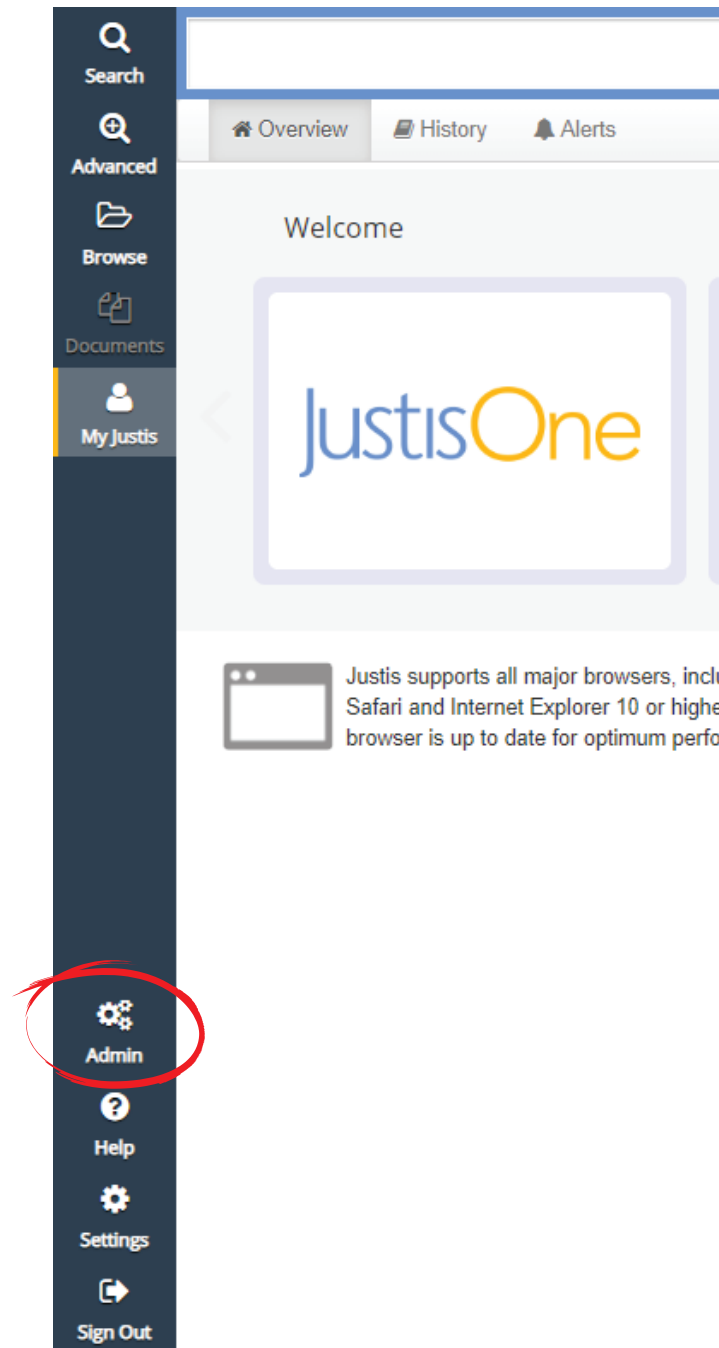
Search
Advanced
Browse
Documents
My Justis

Overview
History
Alerts

Welcome

JustisOne

Justis supports all major browsers, inclu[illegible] Safari and Internet Explorer 10 or highe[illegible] browser is up to date for optimum perfo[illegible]

Admin
Help
Settings
Sign Out